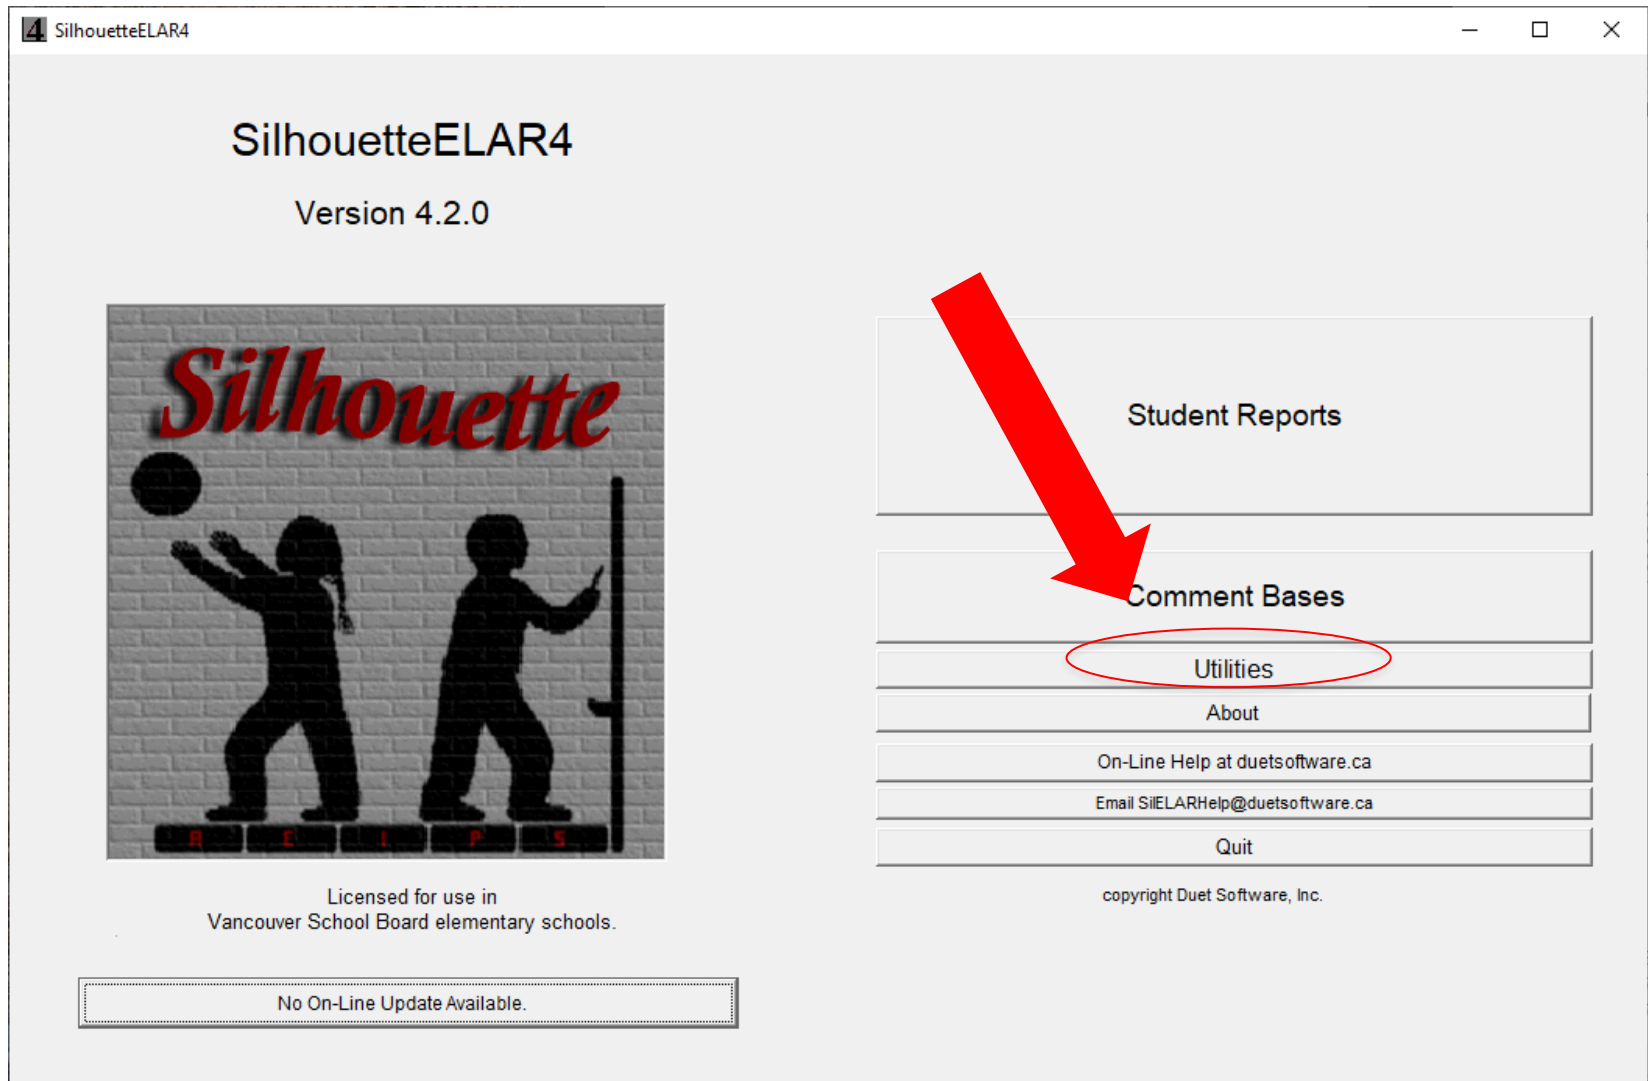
SilhouetteELAR4

SilhouetteELAR4

Version 4.2.0

Silhouette

R E I P S

Student Reports

Comment Bases

Utilities

About

On-Line Help at duetsoftware.ca

Email SilELARHelp@duetsoftware.ca

Quit

copyright Duet Software, Inc.

Licensed for use in
Vancouver School Board elementary schools.

No On-Line Update Available.